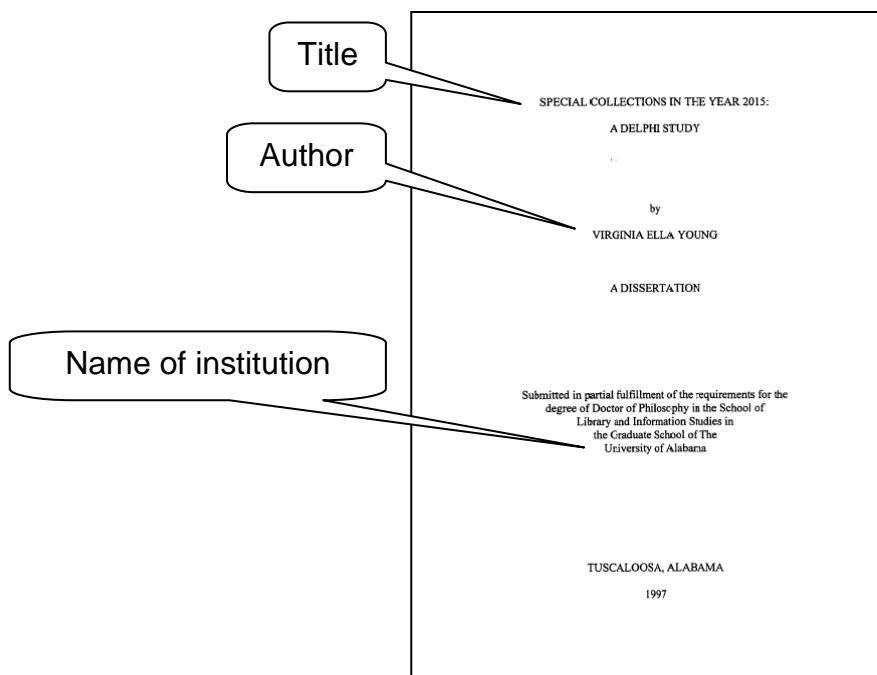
Title

SPECIAL COLLECTIONS IN THE YEAR 2015:

A DELPHI STUDY

Author

by

VIRGINIA ELLA YOUNG

A DISSERTATION

Name of institution

Submitted in partial fulfillment of the requirements for the degree of Doctor of Philosophy in the School of Library and Information Studies in the Graduate School of The University of Alabama

TUSCALOOSA, ALABAMA

1997